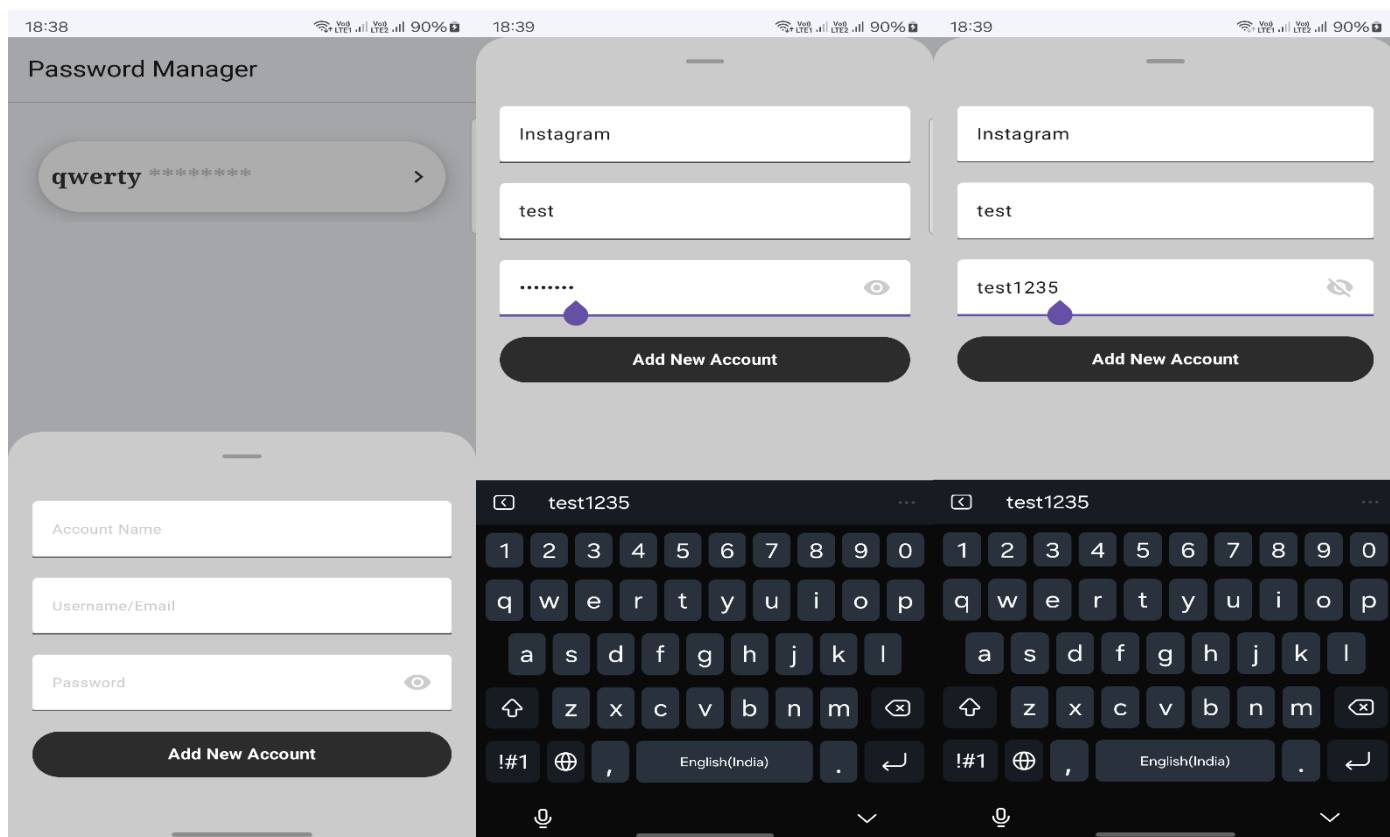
18:38 90%

Password Manager

qwerty ********

>

Account Name

Username/Email

Password

Add New Account

18:39 90%

Instagram

test

••••••••

Add New Account

test1235

1 2 3 4 5 6 7 8 9 0

q w e r t y u i o p

a s d f g h j k l

z x c v b n m

!#1 , English(India) .

18:39 90%

Instagram

test

test1235

Add New Account

test1235

1 2 3 4 5 6 7 8 9 0

q w e r t y u i o p

a s d f g h j k l

z x c v b n m

!#1 , English(India) .